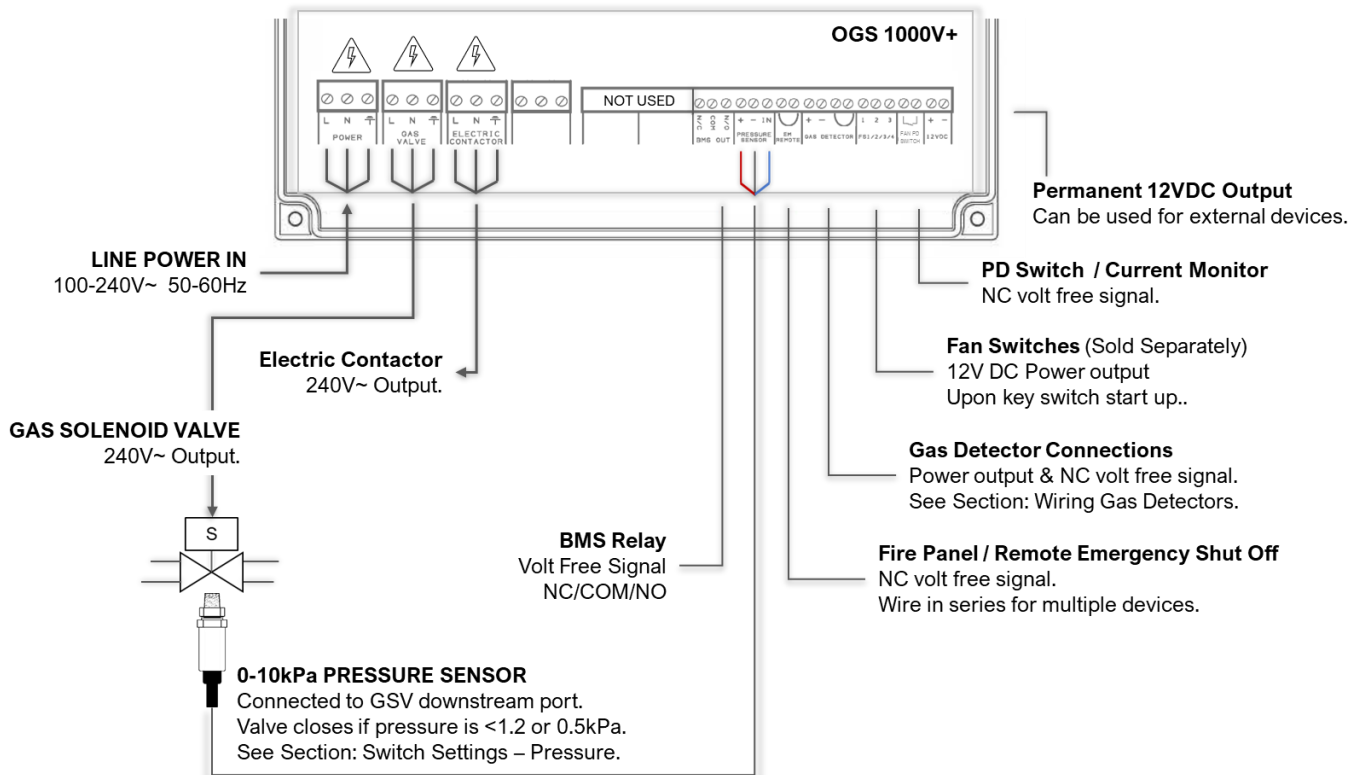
OGS 1000V+

L N
POWER

L N
GAS VALVE

L N
ELECTRIC CONTACTOR

NOT USED

N/C COM N/O
BMS OUT

+ − IN
PRESSURE SENSOR

EM REMOTE

+ −
GAS DETECTOR

1 2 3
FS1/2/3/4

FAN PD SWITCH

+ −
12VDC

Permanent 12VDC Output
Can be used for external devices.

LINE POWER IN
100-240V~ 50-60Hz

PD Switch / Current Monitor
NC volt free signal.

Fan Switches (Sold Separately)
12V DC Power output
Upon key switch start up..

Electric Contactor
240V~ Output.

GAS SOLENOID VALVE
240V~ Output.

Gas Detector Connections
Power output & NC volt free signal.
See Section: Wiring Gas Detectors.

S

BMS Relay
Volt Free Signal
NC/COM/NO

Fire Panel / Remote Emergency Shut Off
NC volt free signal.
Wire in series for multiple devices.

0-10kPa PRESSURE SENSOR
Connected to GSV downstream port.
Valve closes if pressure is <1.2 or 0.5kPa.
See Section: Switch Settings – Pressure.